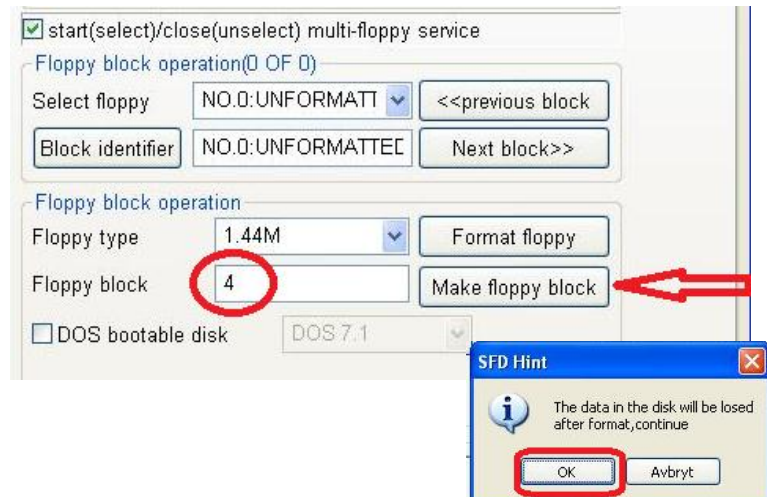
start(select)/close(unselect) multi-floppy service

Floppy block operation(0 OF 0)

Select floppy NO.0:UNFORMATT <<previous block

Block identifier NO.0:UNFORMATTED Next block>>

Floppy block operation

Floppy type 1.44M Format floppy

Floppy block 4 Make floppy block

DOS bootable disk DOS 7.1

SFD Hint

The data in the disk will be losed after format,continue

OK Avbryt